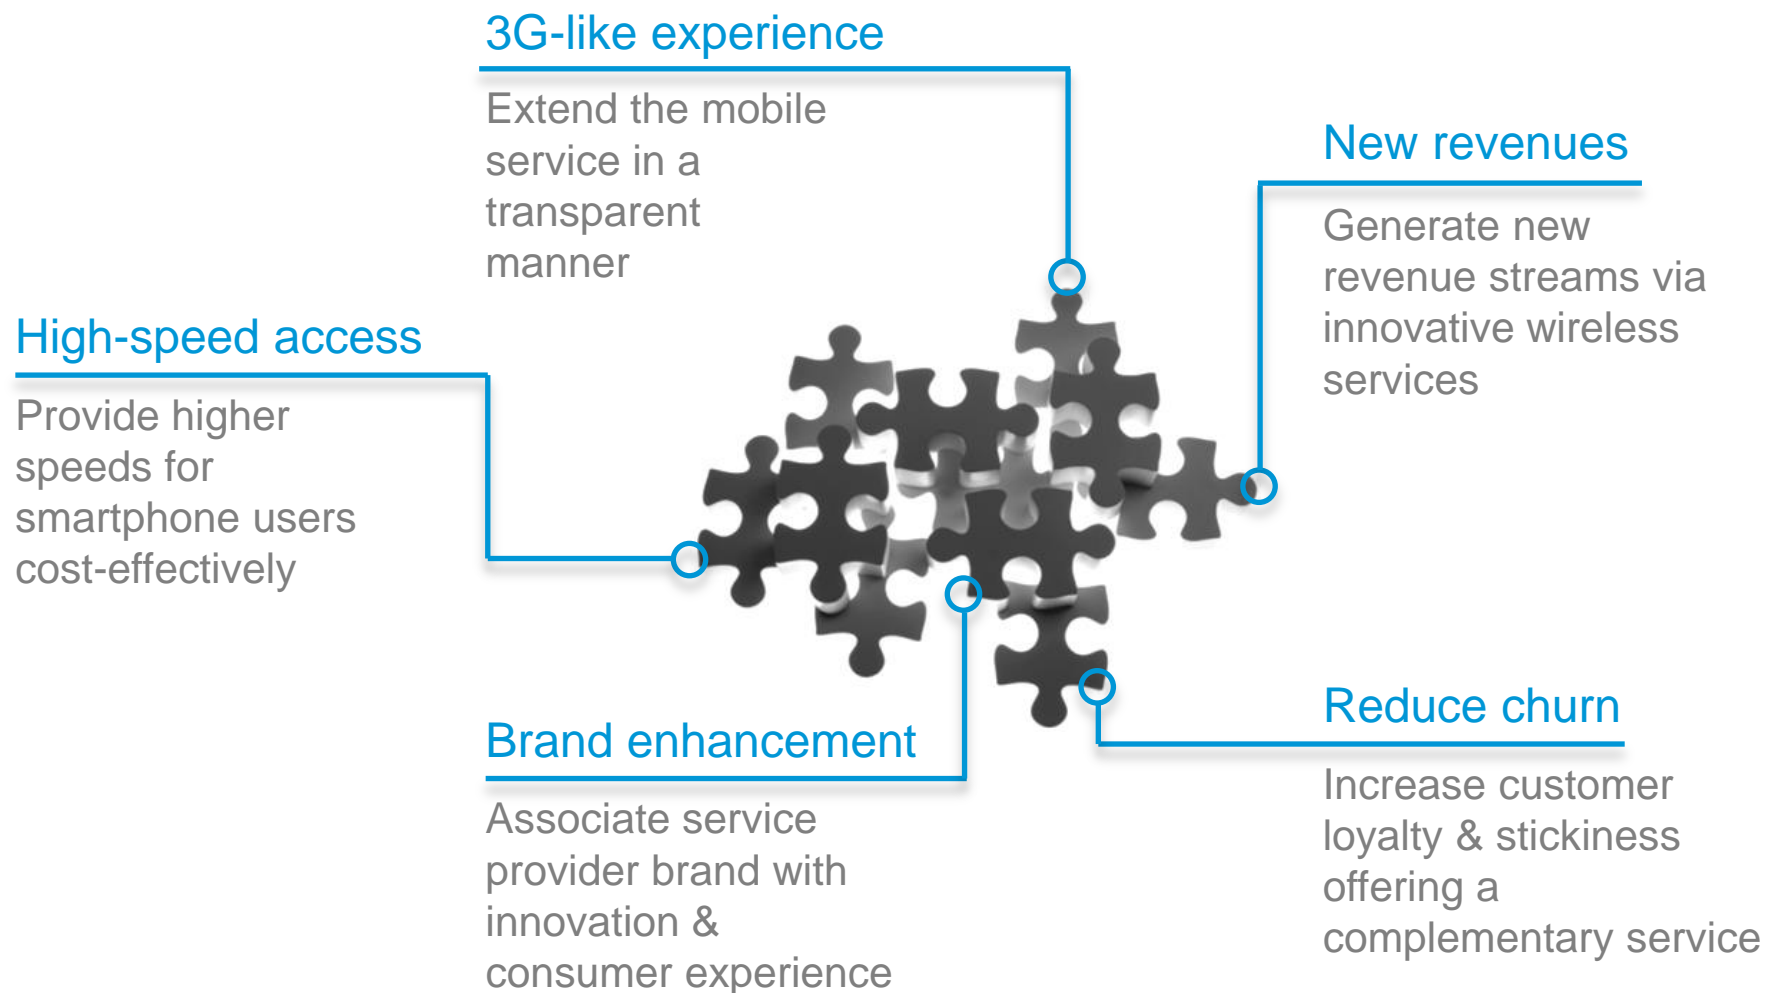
3G-like experience

Extend the mobile service in a transparent manner

New revenues

Generate new revenue streams via innovative wireless services

High-speed access

Provide higher speeds for smartphone users cost-effectively

Brand enhancement

Associate service provider brand with innovation & consumer experience

Reduce churn

Increase customer loyalty & stickiness offering a complementary service